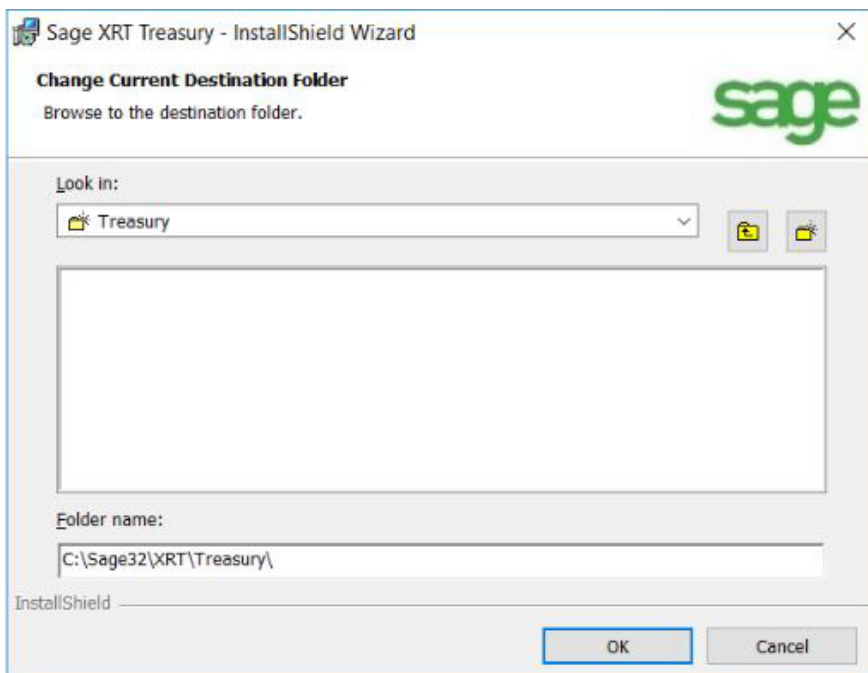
Sage XRT Treasury - InstallShield Wizard

Change Current Destination Folder

Browse to the destination folder.

sage

Look in:

Treasury

Folder name:

C:\Sage32\XRT\Treasury\

InstallShield

OK

Cancel